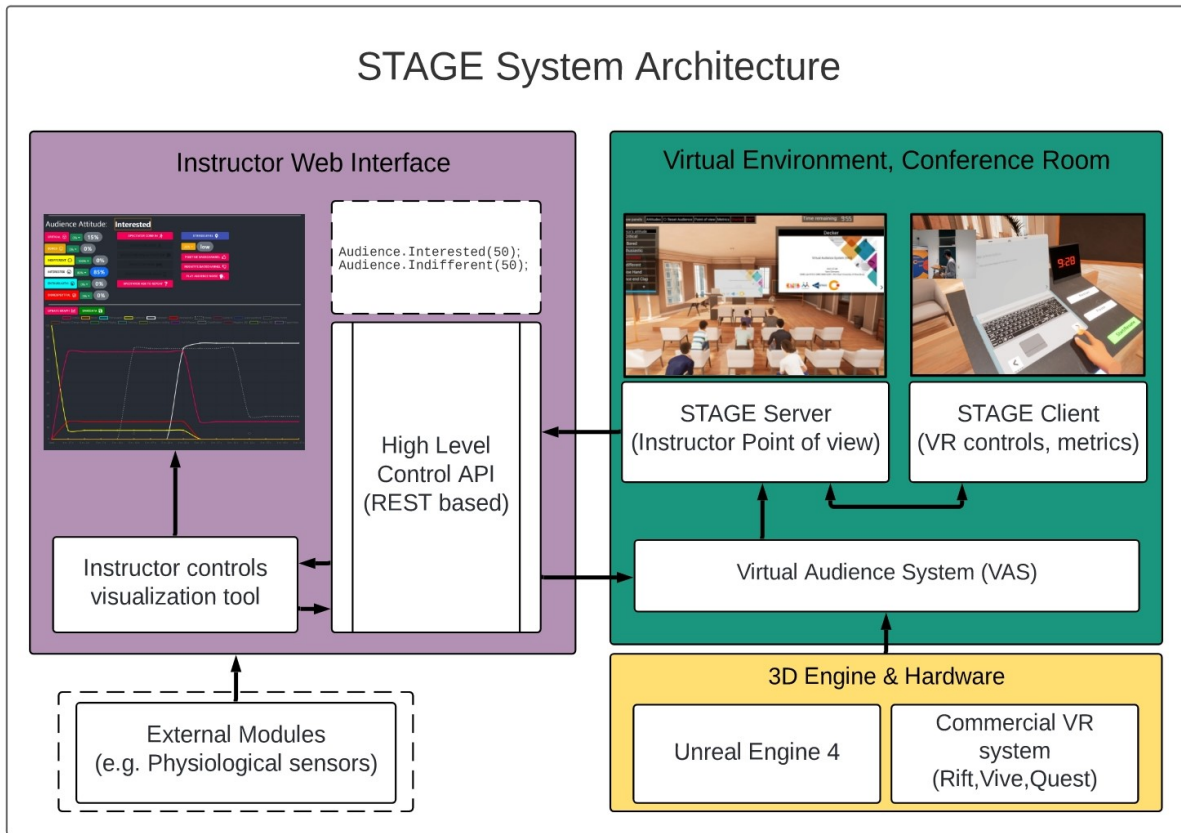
STAGE System Architecture

Instructor Web Interface

Audience Attitude: Interested

Audience.Interested(50);
Audience.Indifferent(50);

High Level Control API (REST based)

Instructor controls visualization tool

External Modules (e.g. Physiological sensors)

Virtual Environment, Conference Room

9:28

STAGE Server (Instructor Point of view)

STAGE Client (VR controls, metrics)

Virtual Audience System (VAS)

3D Engine & Hardware

Unreal Engine 4

Commercial VR system (Rift,Vive,Quest)